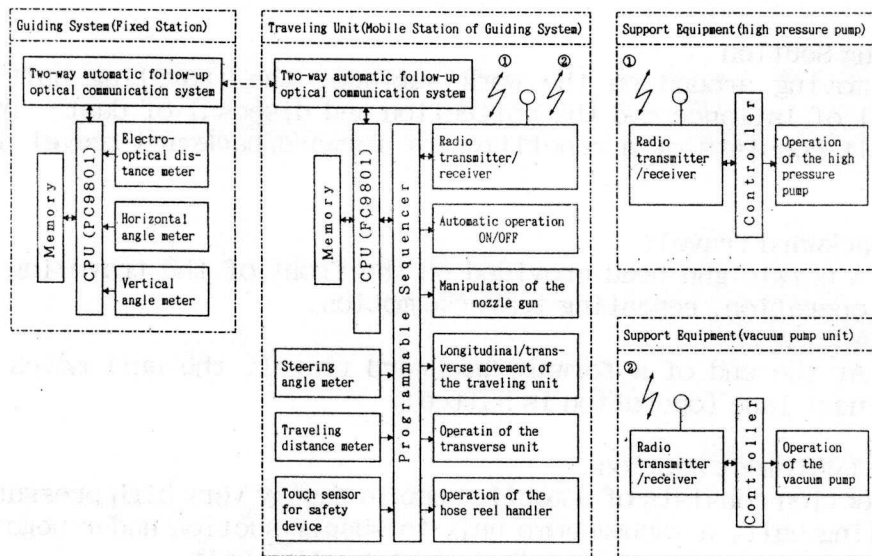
Guiding System(Fixed Station)

Two-way automatic follow-up optical communication system

CPU (PC9801)

Memory

Electro-optical distance meter

Horizontal angle meter

Vertical angle meter

Traveling Unit(Mobile Station of Guiding System)

① ②

Two-way automatic follow-up optical communication system

Memory

CPU (PC9801)

Programmable Sequencer

Radio transmitter/ receiver

Automatic operation ON/OFF

Manipulation of the nozzle gun

Steering angle meter

Longitudinal/transverse movement of the traveling unit

Traveling distance meter

Operatin of the transverse unit

Touch sensor for safety device

Operation of the hose reel handler

Support Equipment(high pressure pump)

①

Radio transmitter /receiver

Controller

Operation of the high pressure pump

Support Equipment(vacuum pump unit)

②

Radio transmitter /receiver

Controller

Operation of the vacuum pump